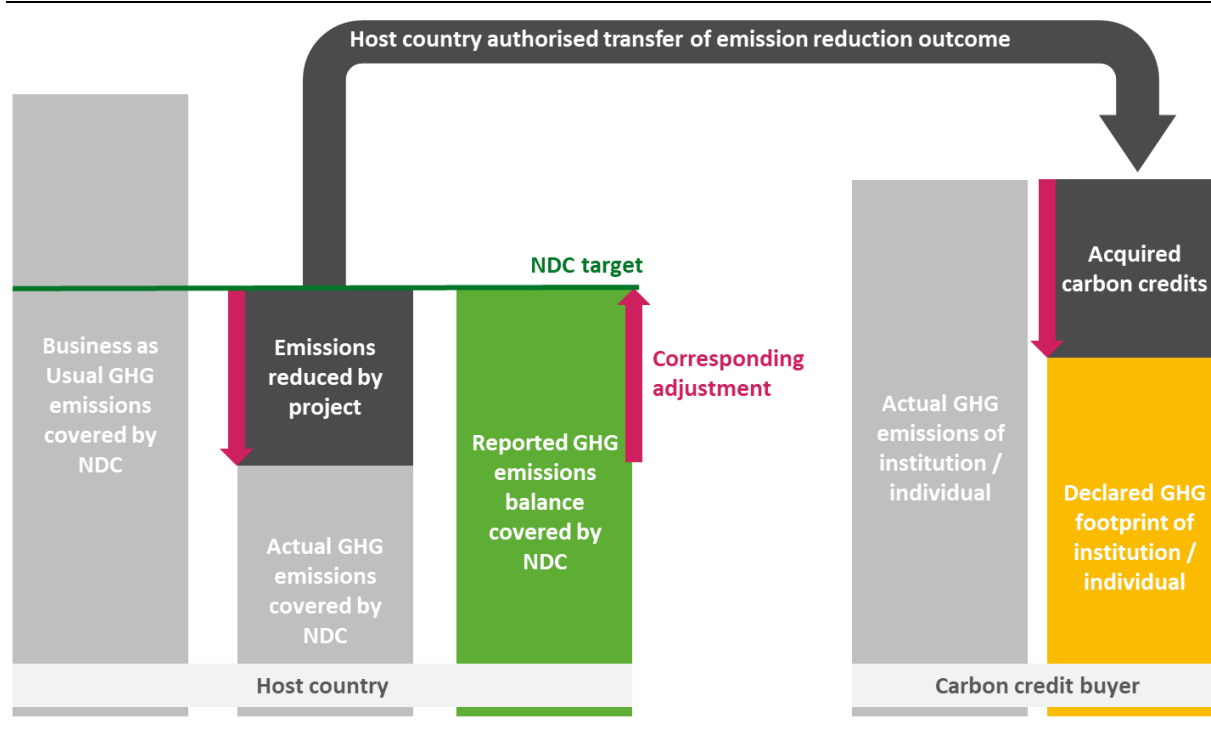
Host country authorised transfer of emission reduction outcome

NDC target

Business as Usual GHG emissions covered by NDC

Emissions reduced by project

Actual GHG emissions covered by NDC

Reported GHG emissions balance covered by NDC

Corresponding adjustment

Host country

Actual GHG emissions of institution / individual

Acquired carbon credits

Declared GHG footprint of institution / individual

Carbon credit buyer